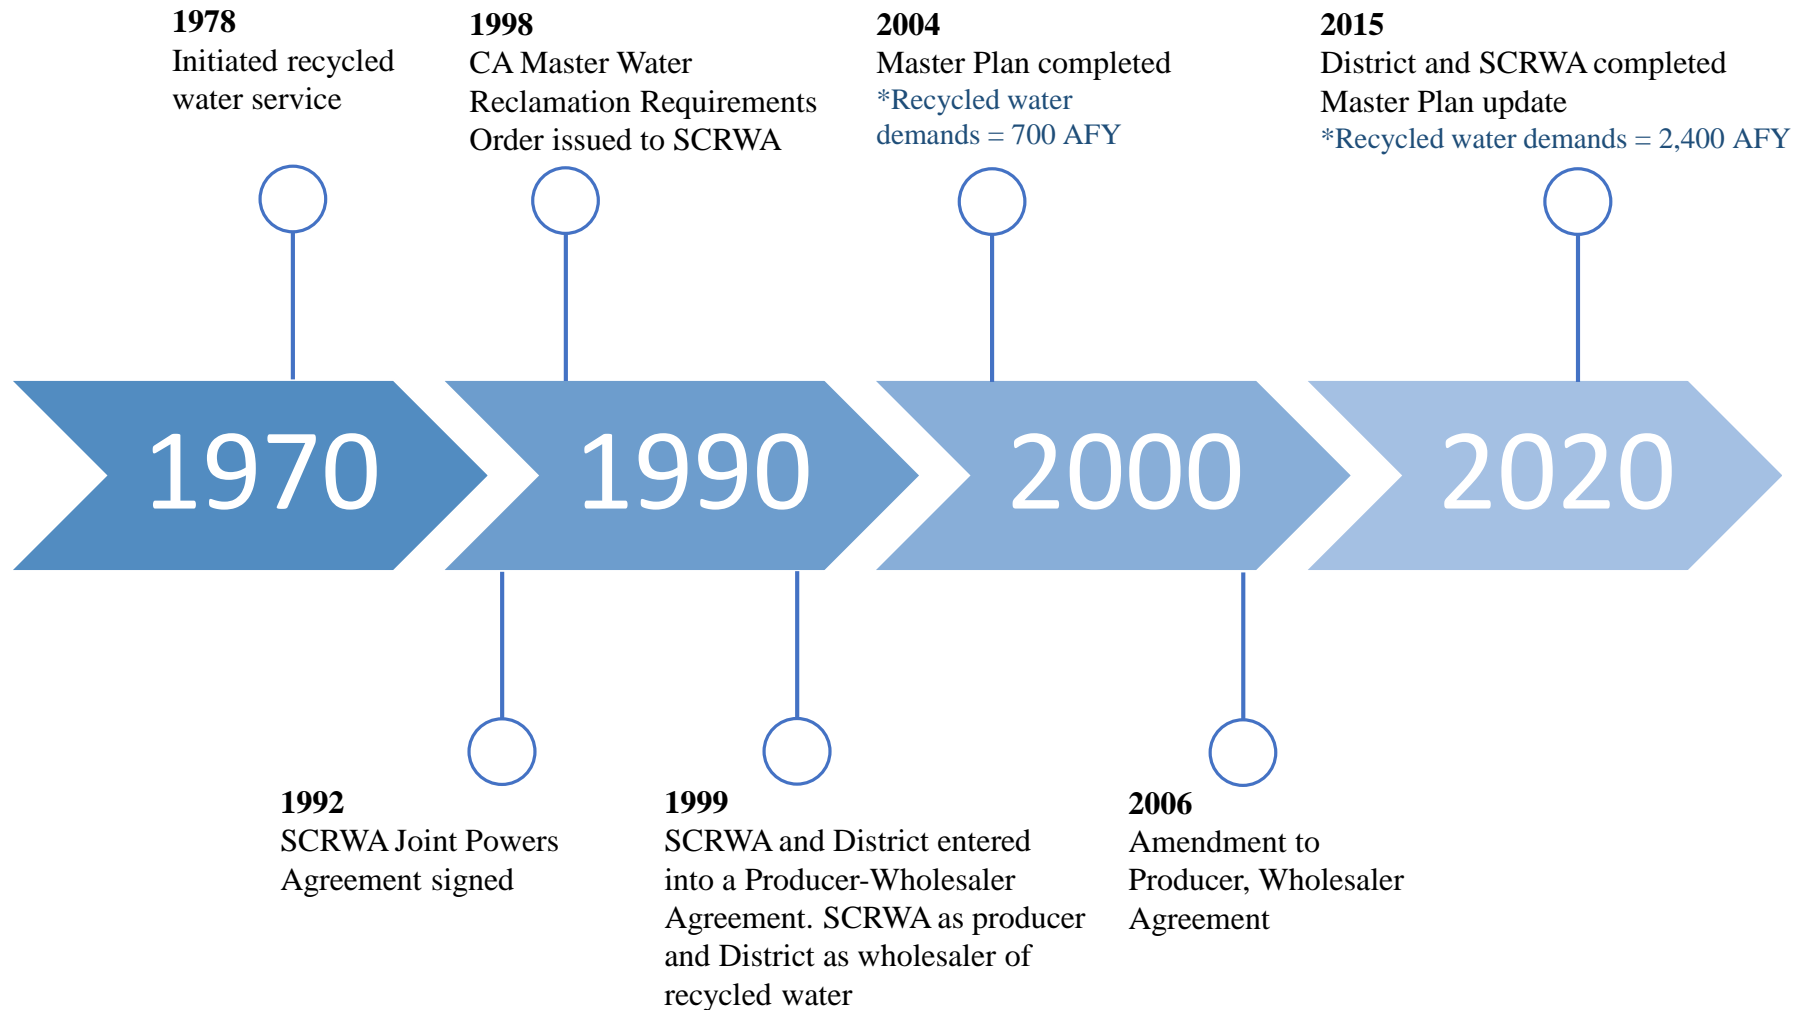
1978
Initiated recycled water service

1998
CA Master Water Reclamation Requirements Order issued to SCRWA

2004
Master Plan completed
*Recycled water demands = 700 AFY

2015
District and SCRWA completed Master Plan update
*Recycled water demands = 2,400 AFY

1970

1990

2000

2020

1992
SCRWA Joint Powers Agreement signed

1999
SCRWA and District entered into a Producer-Wholesaler Agreement. SCRWA as producer and District as wholesaler of recycled water

2006
Amendment to Producer, Wholesaler Agreement